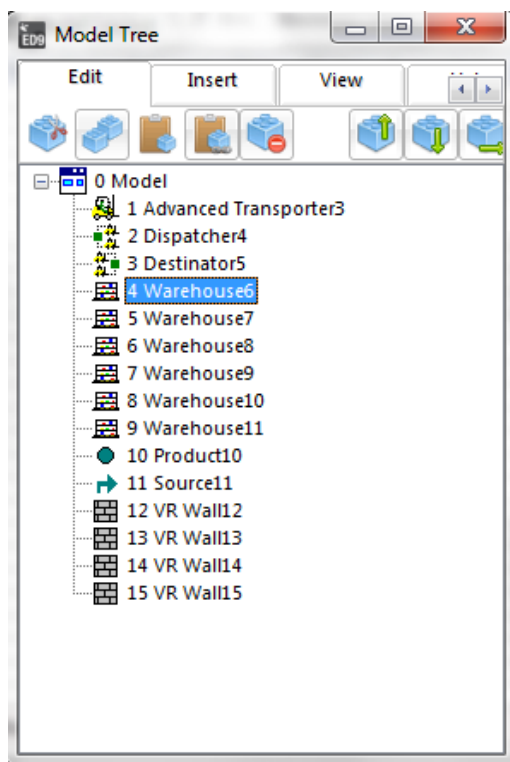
ED9 Model Tree

Edit
Insert
View

0 Model
1 Advanced Transporter3
2 Dispatcher4
3 Destinator5
4 Warehouse6
5 Warehouse7
6 Warehouse8
7 Warehouse9
8 Warehouse10
9 Warehouse11
10 Product10
11 Source11
12 VR Wall12
13 VR Wall13
14 VR Wall14
15 VR Wall15